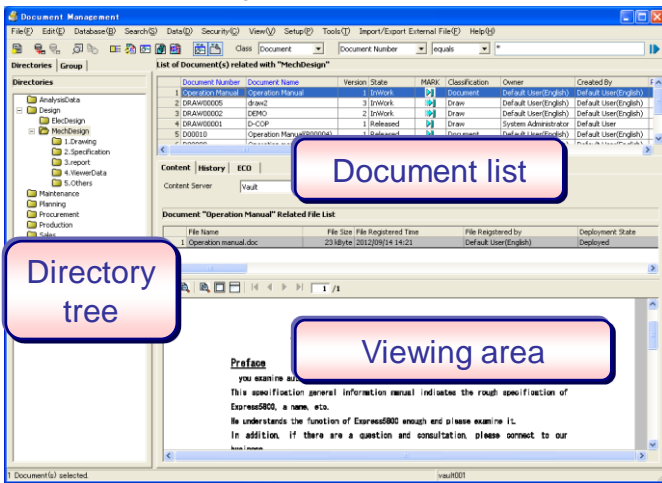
Document Management

File(F) Edit(E) Database(B) Search(S) Data(D) Security(C) View(V) Setup(P) Tools(T) Import/Export External File(F) Help(H)

Class Document Document Number equals *

Directories Group

Directories

AnalysisData
Design
ElecDesign
MechDesign
1.Drawing
2.Specification
3.report
4.ViewerData
5.Others
Maintenance
Planning
Procurement
Production
Sales

List of Document(s) related with "MechDesign"

| | Document Number | Document Name | Version | State | MARK | Classification | Owner | Created By |
|---|---|---|---|---|---|---|---|---|
| 1 | Operation Manual | Operation Manual | 1 | InWork | | Document | Default User(English) | Default User(English) |
| 2 | DRAW000005 | draw2 | 3 | InWork | | Draw | Default User(English) | Default User(English) |
| 3 | DRAW000002 | DEMO | 2 | InWork | | Draw | Default User(English) | Default User(English) |
| 4 | DRAW000001 | D-COP | 1 | Released | | Draw | System Administrator | Default User |
| 5 | D00010 | Operation Manual[D00004] | 1 | Released | | Document | Default User(English) | Default User(English) |

Document list

Content History ECO

Content Server Vault

Document "Operation Manual" Related File List

| | File Name | File Size | File Registered Time | File Registered by | Deployment State |
|---|---|---|---|---|---|
| 1 | Operation manual.doc | 23 kByte | 2012/09/14 14:21 | Default User(English) | Deployed |

Directory tree

1 /1

Viewing area

Preface

you examine a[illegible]

This specification general information manual indicates the rough specification of Express5800, a name, etc.

He understands the function of Express5800 enough and please examine it.

In addition, if there are a question and consultation, please connect to our business

1 Document(s) selected. vault001